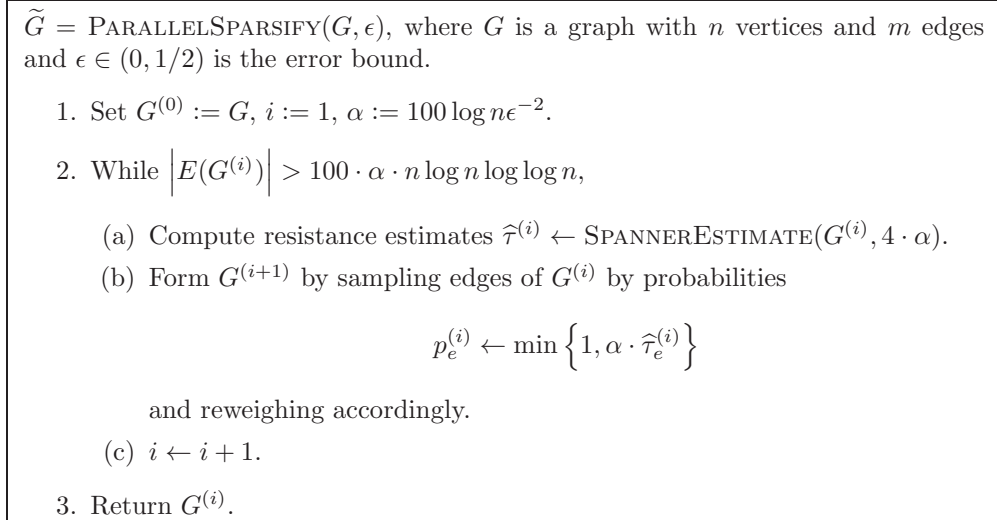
$\widetilde{G} = \text{ParallelSparsify}(G, \epsilon)$, where $G$ is a graph with $n$ vertices and $m$ edges and $\epsilon \in (0, 1/2)$ is the error bound.

1. Set $G^{(0)} := G$, $i := 1$, $\alpha := 100 \log n \epsilon^{-2}$.

2. While $\left|E(G^{(i)})\right| > 100 \cdot \alpha \cdot n \log n \log \log n$,

(a) Compute resistance estimates $\widehat{\tau}^{(i)} \leftarrow \text{SpannerEstimate}(G^{(i)}, 4 \cdot \alpha)$.

(b) Form $G^{(i+1)}$ by sampling edges of $G^{(i)}$ by probabilities

$$p_e^{(i)} \leftarrow \min \left\{1, \alpha \cdot \widehat{\tau}_e^{(i)}\right\}$$

and reweighing accordingly.

(c) $i \leftarrow i + 1$.

3. Return $G^{(i)}$.